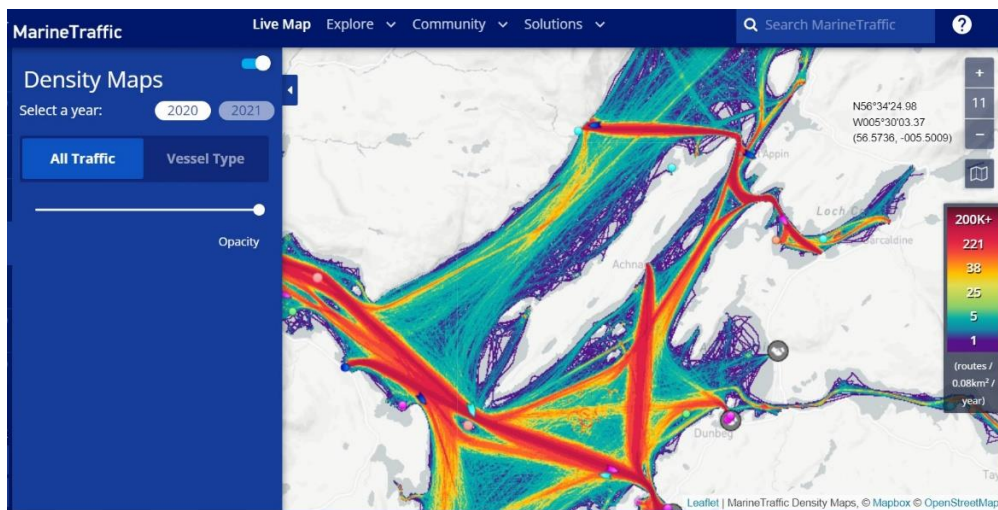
MarineTraffic
Live Map Explore Community Solutions
Search MarineTraffic
?

Density Maps
Select a year: 2020 2021
All Traffic Vessel Type
Opacity

+
11
−
N56°34'24 98
W005°30'03.37
(56.5736, -005.5009)

Appin
Loch
Barcaldine
Achna
Dunbeg

200K+
221
38
25
5
1
(routes / 0.08km² / year)

Leaflet | MarineTraffic Density Maps, © Mapbox © OpenStreetMap